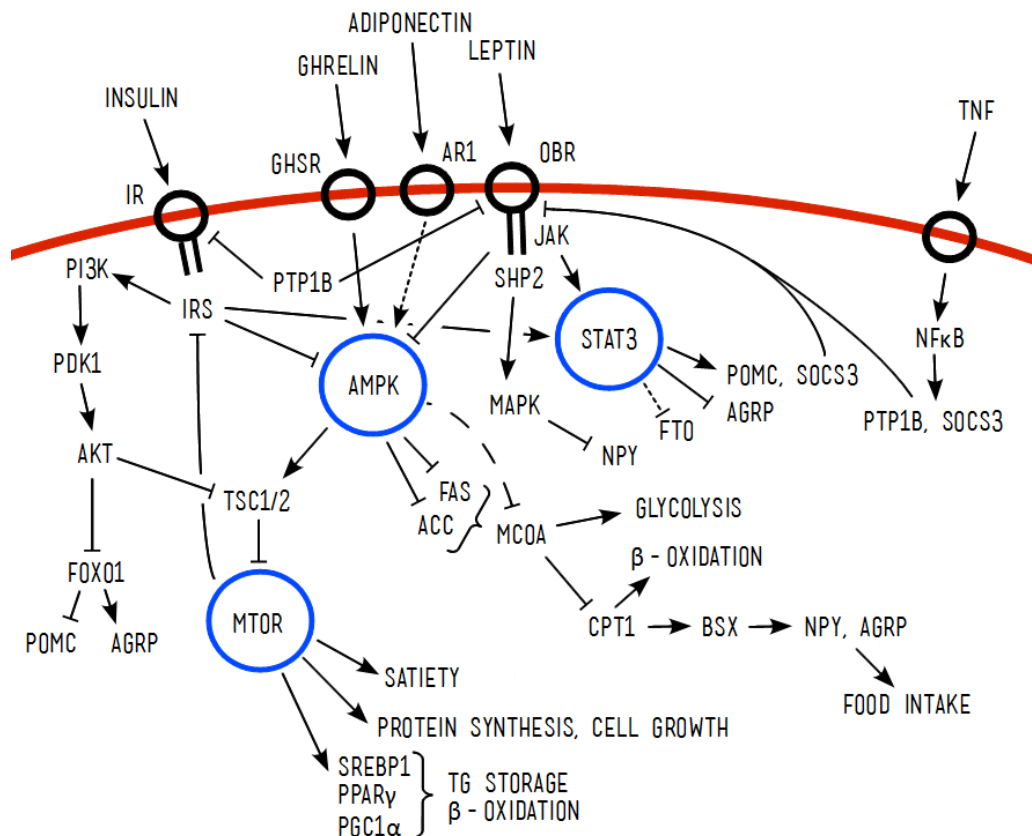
ADIPONECTIN
GHRELIN
LEPTIN
INSULIN
TNF
GHSR
AR1
OBR
IR
JAK
PI3K
PTP1B
SHP2
IRS
STAT3
PDK1
AMPK
POMC, SOCS3
NFκB
AGRP
MAPK
FTO
PTP1B, SOCS3
AKT
NPY
FAS
TSC1/2
ACC
MCOA
GLYCOLYSIS
FOXO1
β - OXIDATION
POMC
AGRP
MTOR
CPT1
BSX
NPY, AGRP
SATIETY
FOOD INTAKE
PROTEIN SYNTHESIS, CELL GROWTH
SREBP1
PPARγ
PGC1α
TG STORAGE
β - OXIDATION